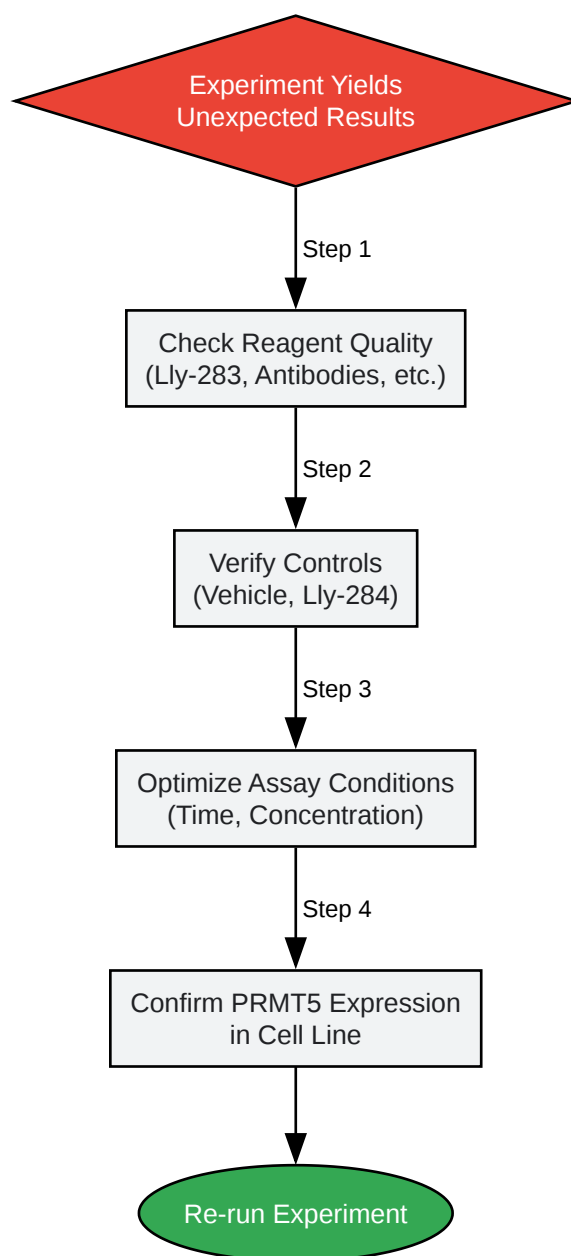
Experiment Yields Unexpected Results

Step 1

Check Reagent Quality (Lly-283, Antibodies, etc.)

Step 2

Verify Controls (Vehicle, Lly-284)

Step 3

Optimize Assay Conditions (Time, Concentration)

Step 4

Confirm PRMT5 Expression in Cell Line

Re-run Experiment